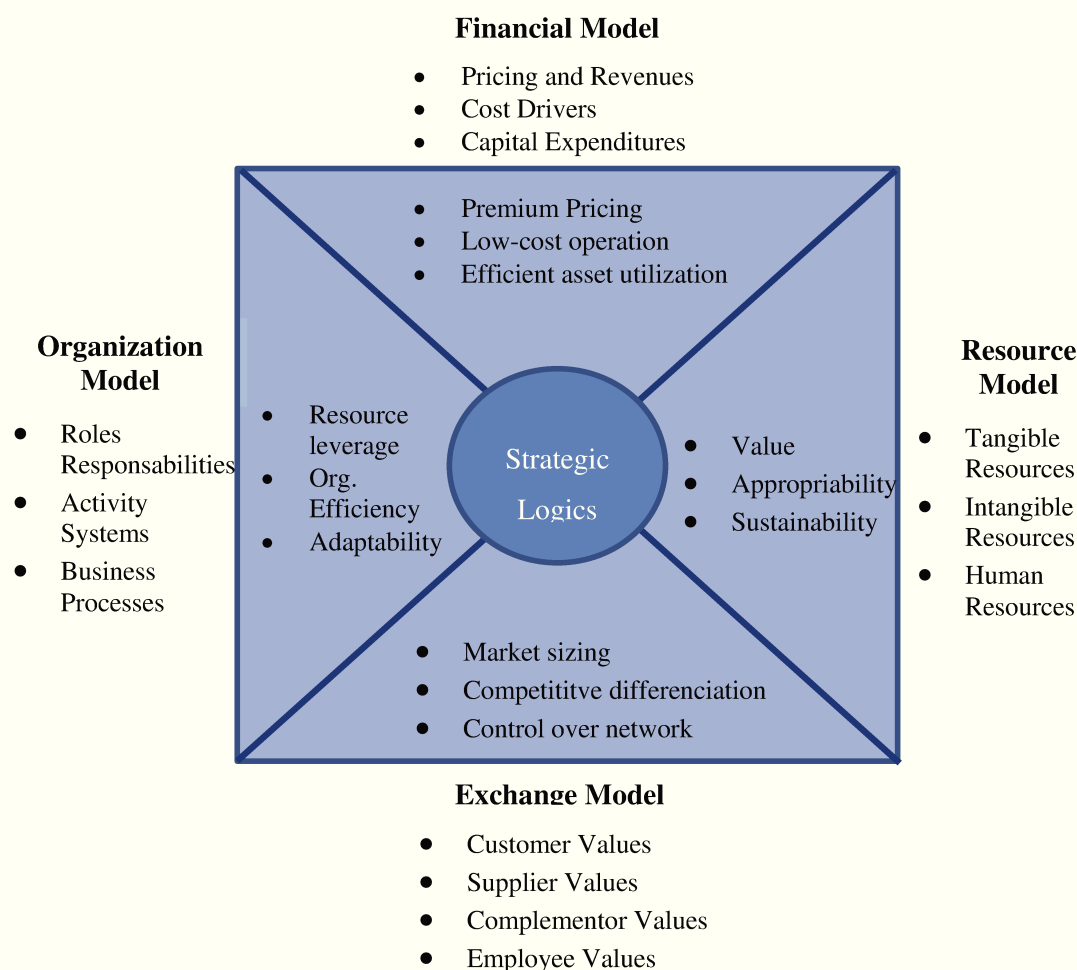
Financial Model

- Pricing and Revenues
- Cost Drivers
- Capital Expenditures

- Premium Pricing
- Low-cost operation
- Efficient asset utilization

Organization Model

- Roles Responsabilities
- Activity Systems
- Business Processes

- Resource leverage
- Org. Efficiency
- Adaptability

Strategic Logics

- Value
- Appropriability
- Sustainability

Resource Model

- Tangible Resources
- Intangible Resources
- Human Resources

- Market sizing
- Competititve differenciation
- Control over network

Exchange Model

- Customer Values
- Supplier Values
- Complementor Values
- Employee Values